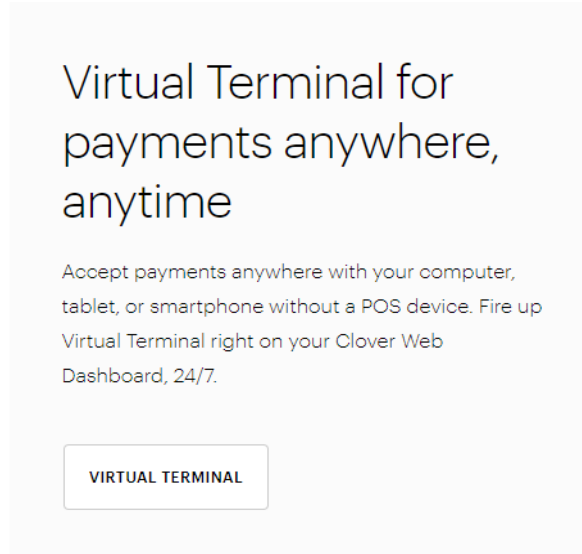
Virtual Terminal for payments anywhere, anytime

Accept payments anywhere with your computer, tablet, or smartphone without a POS device. Fire up Virtual Terminal right on your Clover Web Dashboard, 24/7.

VIRTUAL TERMINAL